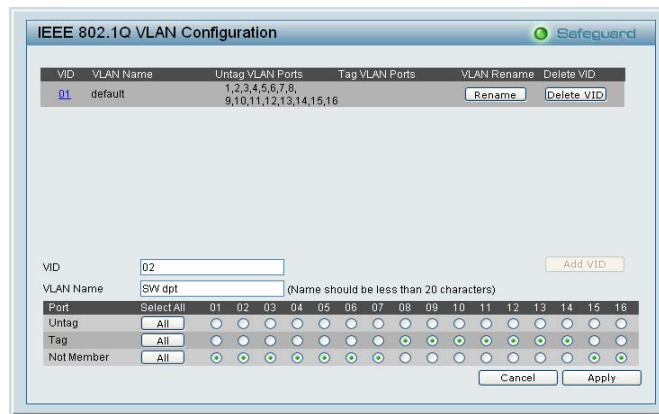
IEEE 802.1Q VLAN Configuration

Safeguard

| VID | VLAN Name | Untag VLAN Ports | Tag VLAN Ports | VLAN Rename | Delete VID |
|---|---|---|---|---|---|
| 01 | default | 1,2,3,4,5,6,7,8,9,10,11,12,13,14,15,16 | | Rename | Delete VID |

VID 02

Add VID

VLAN Name SW dpt (Name should be less than 20 characters)

| Port | Select All | 01 | 02 | 03 | 04 | 05 | 06 | 07 | 08 | 09 | 10 | 11 | 12 | 13 | 14 | 15 | 16 |
|---|---|---|---|---|---|---|---|---|---|---|---|---|---|---|---|---|---|
| Untag | All | | | | | | | | | | | | | | | | |
| Tag | All | | | | | | | | | | | | | | | | |
| Not Member | All | | | | | | | | | | | | | | | | |

Cancel Apply